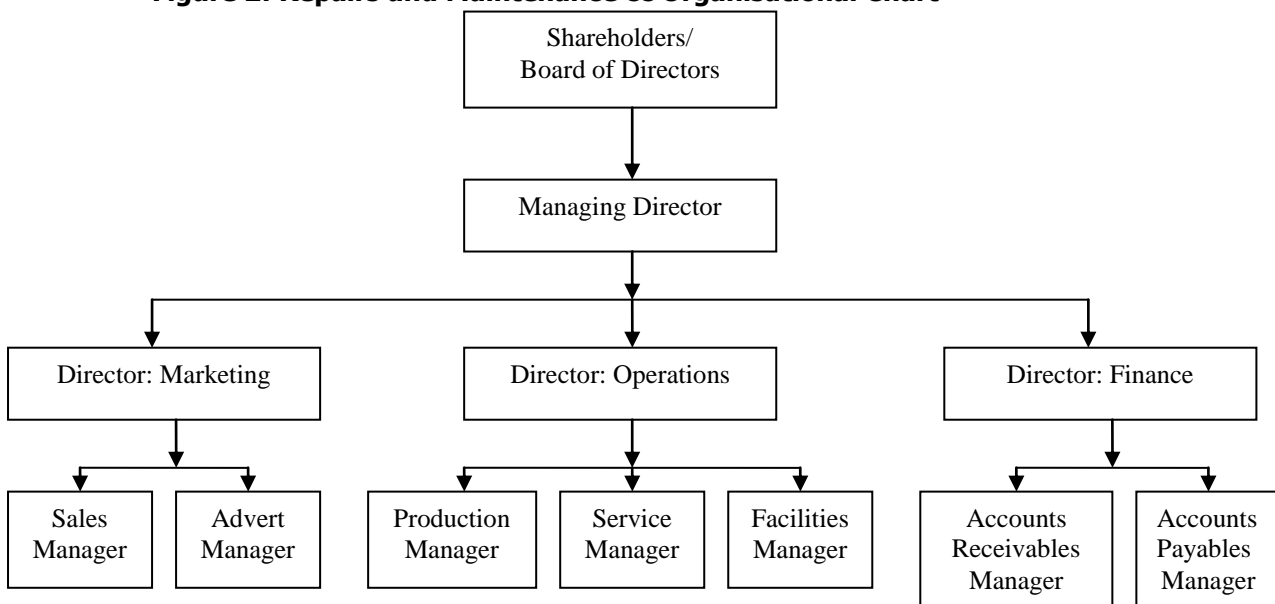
Figure 2: Repairs and Maintenance co Organisational Chart

Shareholders/ Board of Directors

Managing Director

Director: Marketing

Director: Operations

Director: Finance

Sales Manager

Advert Manager

Production Manager

Service Manager

Facilities Manager

Accounts Receivables Manager

Accounts Payables Manager